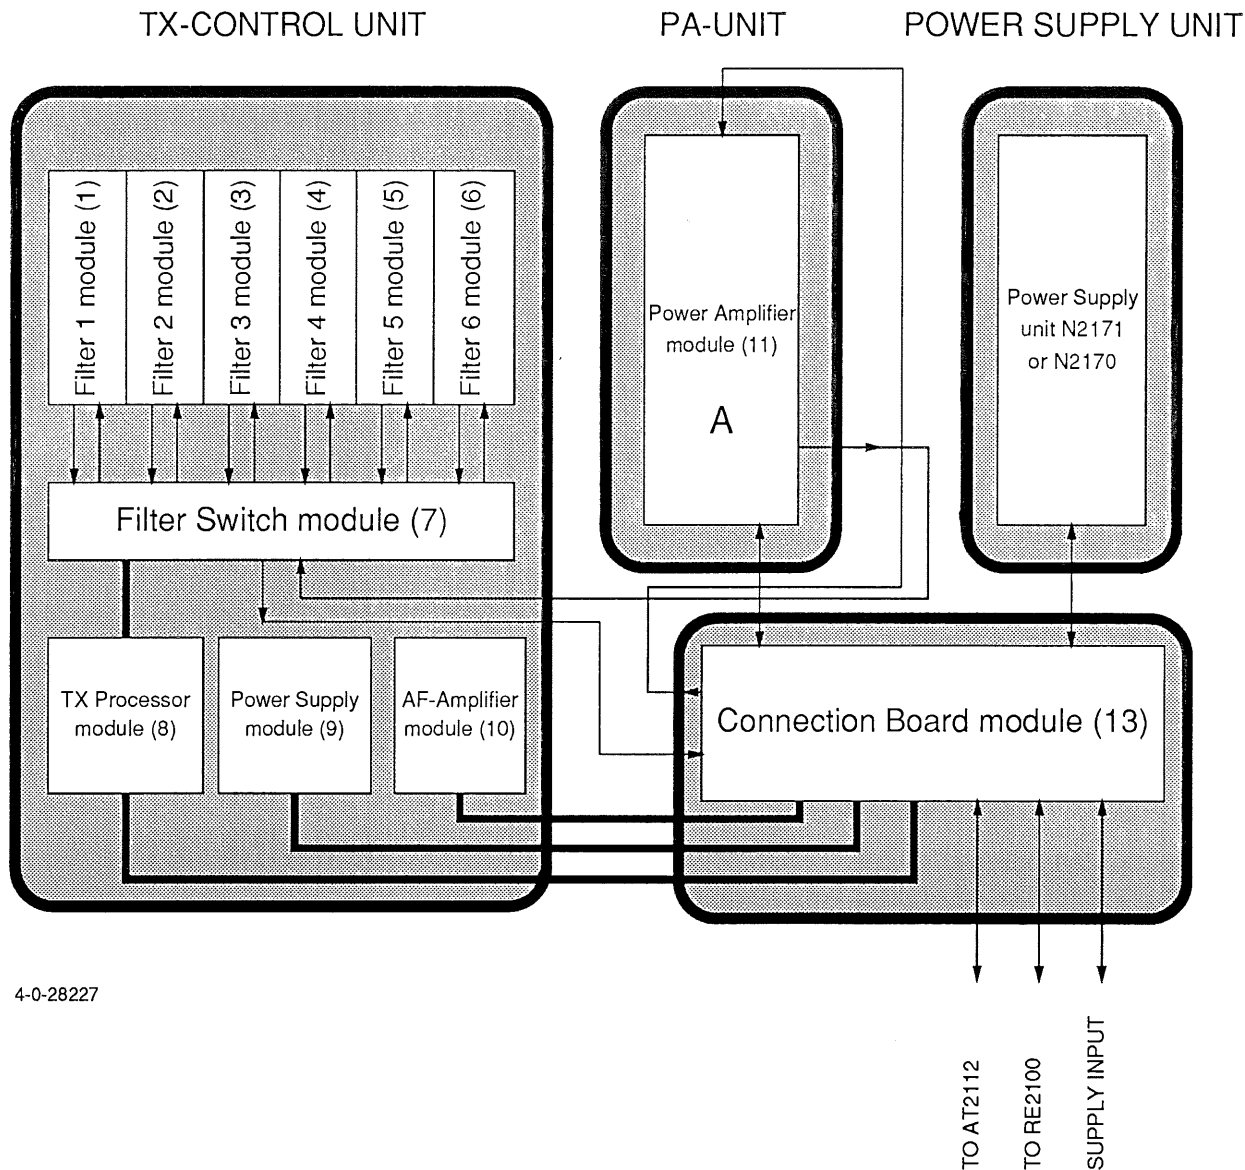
TX-CONTROL UNIT

PA-UNIT

POWER SUPPLY UNIT

Filter 1 module (1)

Filter 2 module (2)

Filter 3 module (3)

Filter 4 module (4)

Filter 5 module (5)

Filter 6 module (6)

Power Amplifier module (11)

A

Power Supply unit N2171 or N2170

Filter Switch module (7)

TX Processor module (8)

Power Supply module (9)

AF-Amplifier module (10)

Connection Board module (13)

4-0-28227

TO AT2112

TO RE2100

SUPPLY INPUT